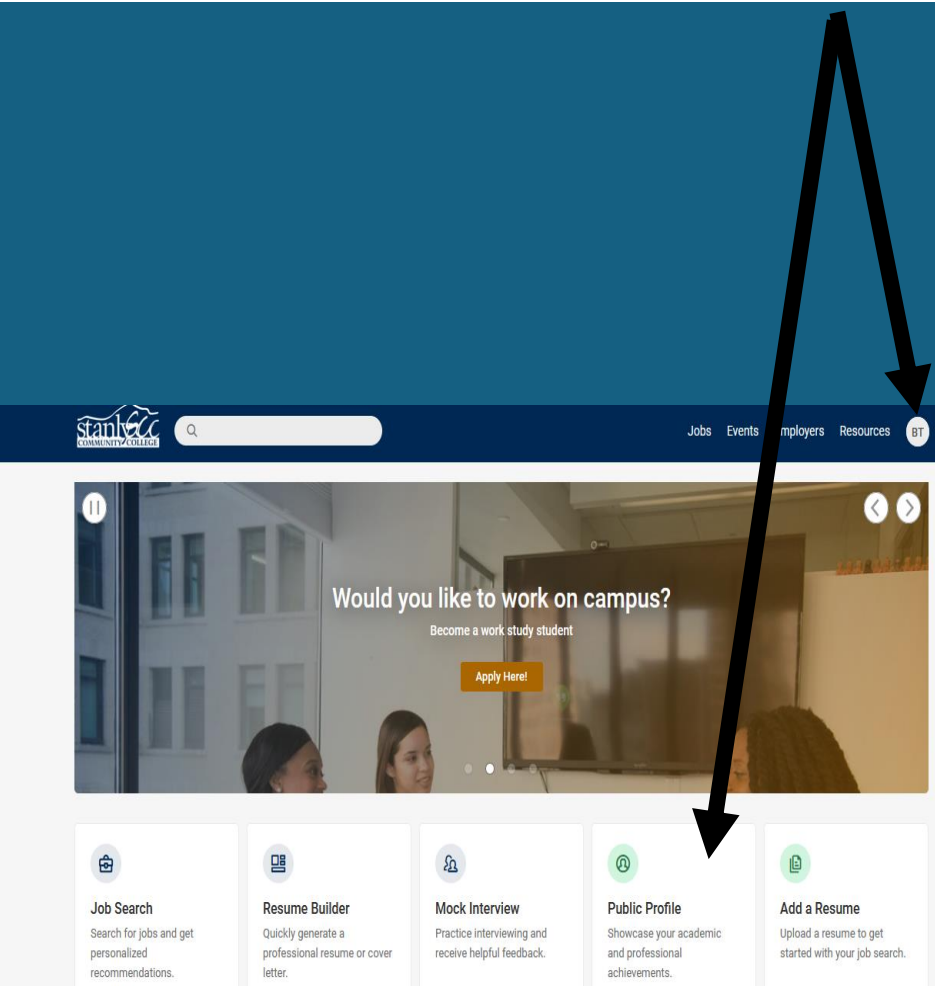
Stanly COMMUNITY COLLEGE

Jobs Events Employers Resources BT

Would you like to work on campus?

Become a work study student

Apply Here!

Job Search
Search for jobs and get personalized recommendations.

Resume Builder
Quickly generate a professional resume or cover letter.

Mock Interview
Practice interviewing and receive helpful feedback.

Public Profile
Showcase your academic and professional achievements.

Add a Resume
Upload a resume to get started with your job search.